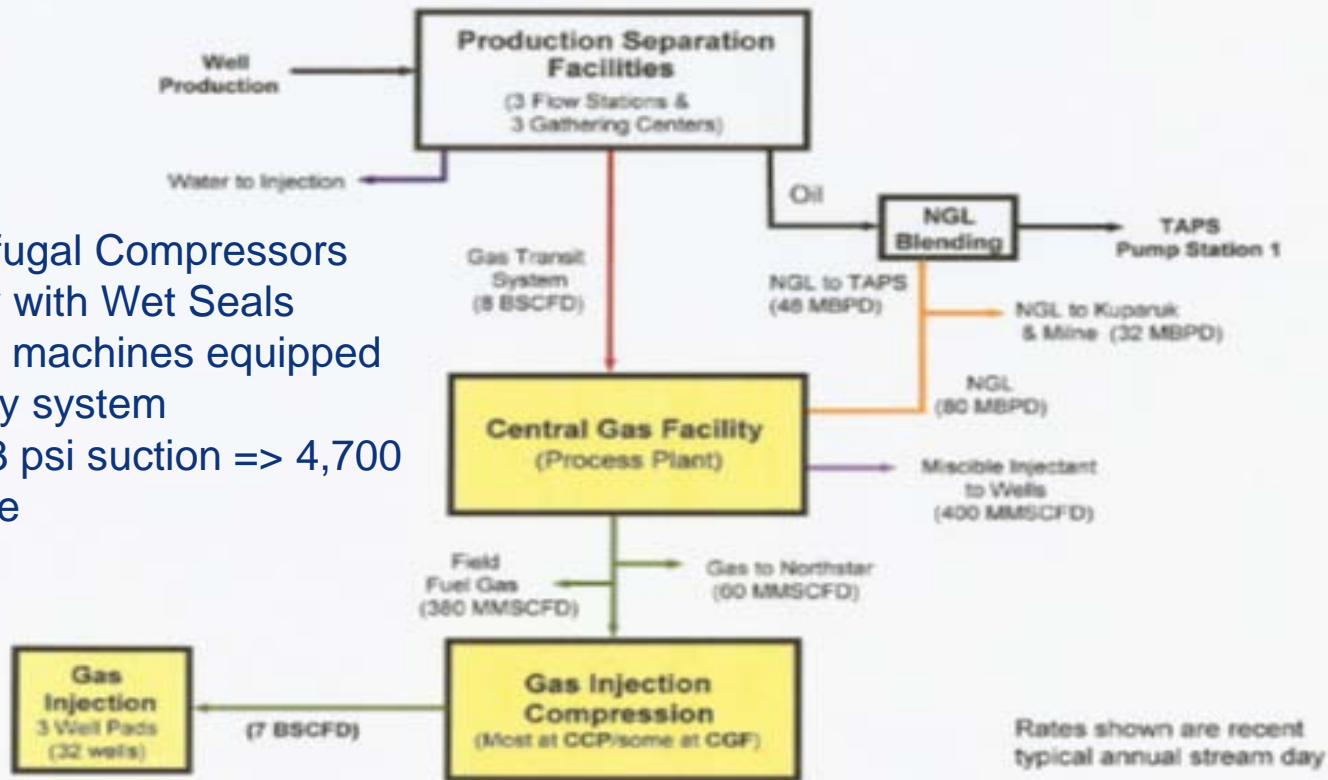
fugal Compressors
with Wet Seals
machines equipped
y system
3 psi suction => 4,700
e

Well Production

Production Separation Facilities
(3 Flow Stations & 3 Gathering Centers)

Water to Injection

Oil

NGL Blending

TAPS Pump Station 1

Gas Transit System (8 BSCFD)

NGL to TAPS (48 MBPD)

NGL to Kuparuk & Milne (32 MBPD)

NGL (80 MBPD)

Central Gas Facility
(Process Plant)

Miscible Injectant to Wells (400 MMSCFD)

Field Fuel Gas (380 MMSCFD)

Gas to Northstar (60 MMSCFD)

Gas Injection
3 Well Pads
(32 wells)

(7 BSCFD)

Gas Injection Compression
(Most at CCP/some at CGF)

Rates shown are recent typical annual stream day